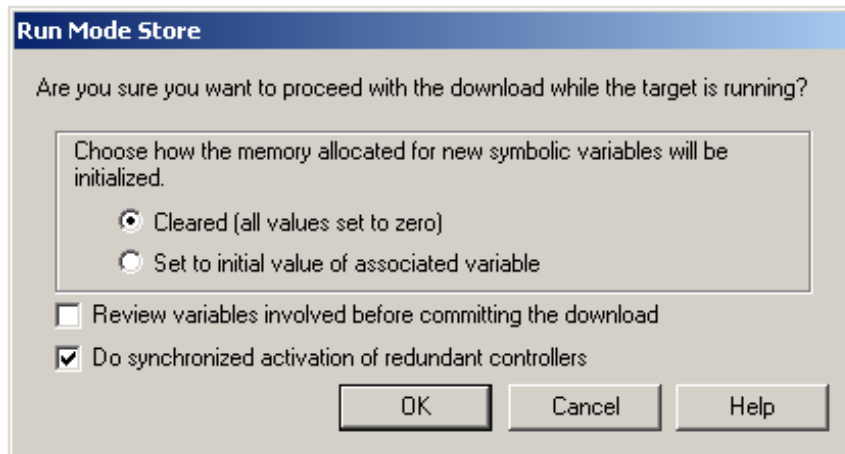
Run Mode Store

Are you sure you want to proceed with the download while the target is running?

Choose how the memory allocated for new symbolic variables will be initialized.

Cleared (all values set to zero)

Set to initial value of associated variable

Review variables involved before committing the download

Do synchronized activation of redundant controllers

OK

Cancel

Help